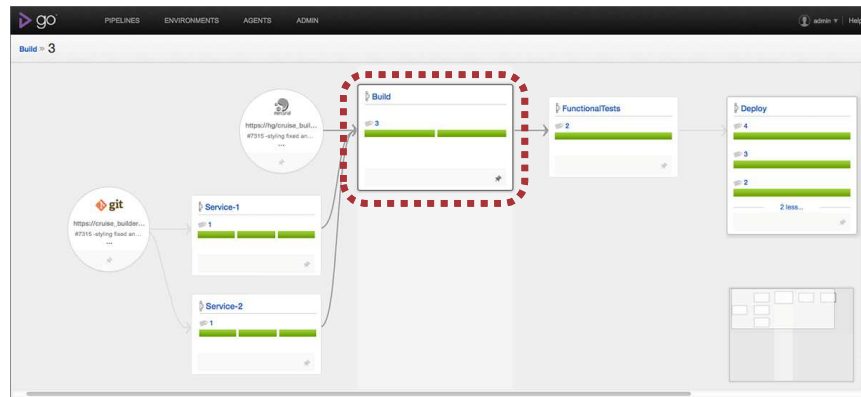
go PIPELINES ENVIRONMENTS AGENTS ADMIN

admin | Help

Build > 3

mercurial
https://hg/cruise_buil...
#7315 -styling fixed an...
...

git
https://cruise_builder...
#7315 -styling fixed an...
...

Service-1
1

Service-2
1

Build
3

FunctionalTests
2

Deploy
4
3
2
2 less...